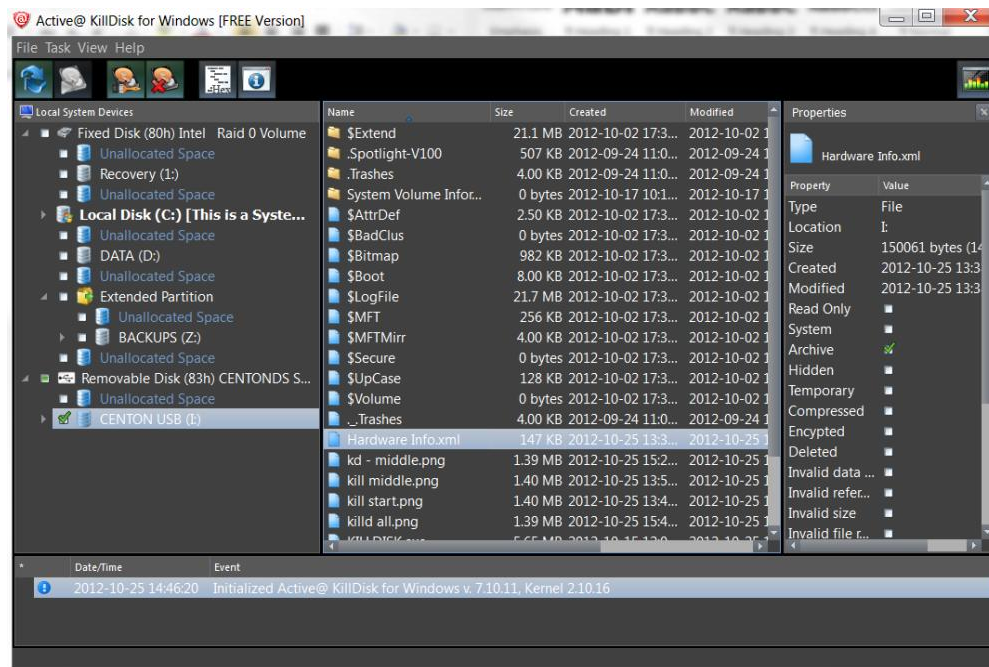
Active@ KillDisk for Windows [FREE Version]

File Task View Help

Local System Devices
Fixed Disk (80h) Intel Raid 0 Volume
Unallocated Space
Recovery (1:)
Unallocated Space
Local Disk (C:) [This is a Syste...
Unallocated Space
DATA (D:)
Unallocated Space
Extended Partition
Unallocated Space
BACKUPS (Z:)
Unallocated Space
Removable Disk (83h) CENTONDS S...
Unallocated Space
CENTON USB (I:)

| Name | Size | Created | Modified |
|---|---|---|---|
| $Extend | 21.1 MB | 2012-10-02 17:3... | 2012-10-02 1 |
| .Spotlight-V100 | 507 KB | 2012-09-24 11:0... | 2012-09-24 1 |
| .Trashes | 4.00 KB | 2012-09-24 11:0... | 2012-09-24 1 |
| System Volume Infor... | 0 bytes | 2012-10-17 10:1... | 2012-10-17 1 |
| $AttrDef | 2.50 KB | 2012-10-02 17:3... | 2012-10-02 1 |
| $BadClus | 0 bytes | 2012-10-02 17:3... | 2012-10-02 1 |
| $Bitmap | 982 KB | 2012-10-02 17:3... | 2012-10-02 1 |
| $Boot | 8.00 KB | 2012-10-02 17:3... | 2012-10-02 1 |
| $LogFile | 21.7 MB | 2012-10-02 17:3... | 2012-10-02 1 |
| $MFT | 256 KB | 2012-10-02 17:3... | 2012-10-02 1 |
| $MFTMirr | 4.00 KB | 2012-10-02 17:3... | 2012-10-02 1 |
| $Secure | 0 bytes | 2012-10-02 17:3... | 2012-10-02 1 |
| $UpCase | 128 KB | 2012-10-02 17:3... | 2012-10-02 1 |
| $Volume | 0 bytes | 2012-10-02 17:3... | 2012-10-02 1 |
| ._.Trashes | 4.00 KB | 2012-09-24 11:0... | 2012-09-24 1 |
| Hardware Info.xml | 147 KB | 2012-10-25 13:3... | 2012-10-25 1 |
| kd - middle.png | 1.39 MB | 2012-10-25 15:2... | 2012-10-25 1 |
| kill middle.png | 1.40 MB | 2012-10-25 13:5... | 2012-10-25 1 |
| kill start.png | 1.40 MB | 2012-10-25 13:4... | 2012-10-25 1 |
| killd all.png | 1.39 MB | 2012-10-25 15:4... | 2012-10-25 1 |

Properties
Hardware Info.xml

| Property | Value |
|---|---|
| Type | File |
| Location | I: |
| Size | 150061 bytes (14 |
| Created | 2012-10-25 13:3 |
| Modified | 2012-10-25 13:3 |
| Read Only | |
| System | |
| Archive | |
| Hidden | |
| Temporary | |
| Compressed | |
| Encypted | |
| Deleted | |
| Invalid data ... | |
| Invalid refer... | |
| Invalid size | |
| Invalid file r... | |

| * | Date/Time | Event |
|---|---|---|
| | 2012-10-25 14:46:20 | Initialized Active@ KillDisk for Windows v. 7.10.11, Kernel 2.10.16 |